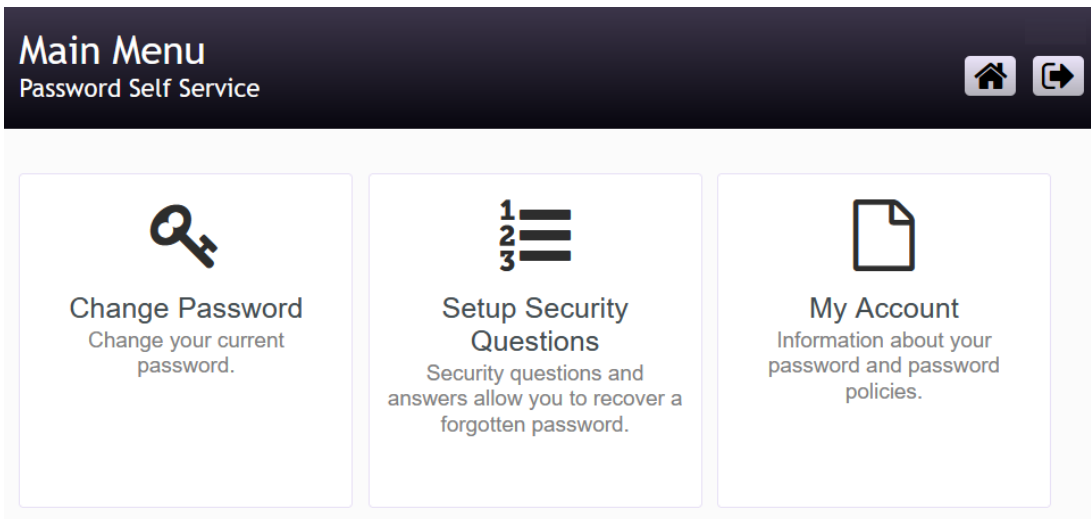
Main Menu
Password Self Service

Change Password
Change your current password.

1
2
3

Setup Security Questions
Security questions and answers allow you to recover a forgotten password.

My Account
Information about your password and password policies.